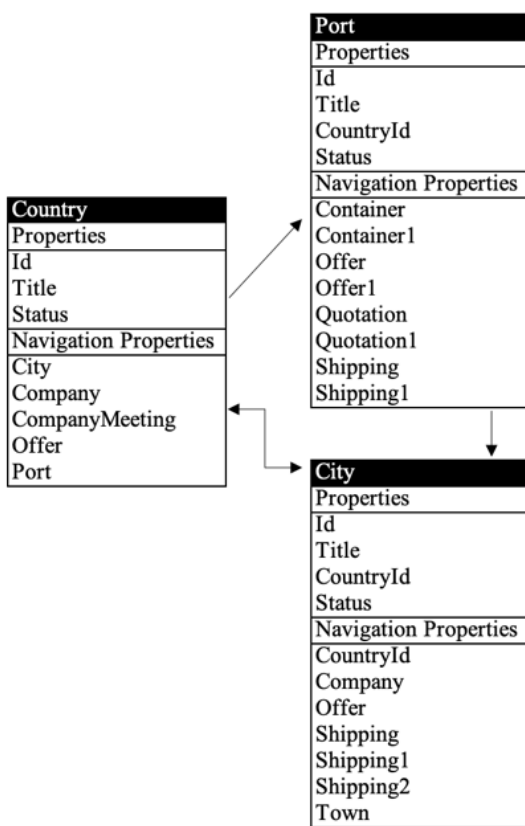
Country
Properties
Id
Title
Status
Navigation Properties
City
Company
CompanyMeeting
Offer
Port

Port
Properties
Id
Title
CountryId
Status
Navigation Properties
Container
Container1
Offer
Offer1
Quotation
Quotation1
Shipping
Shipping1

City
Properties
Id
Title
CountryId
Status
Navigation Properties
CountryId
Company
Offer
Shipping
Shipping1
Shipping2
Town